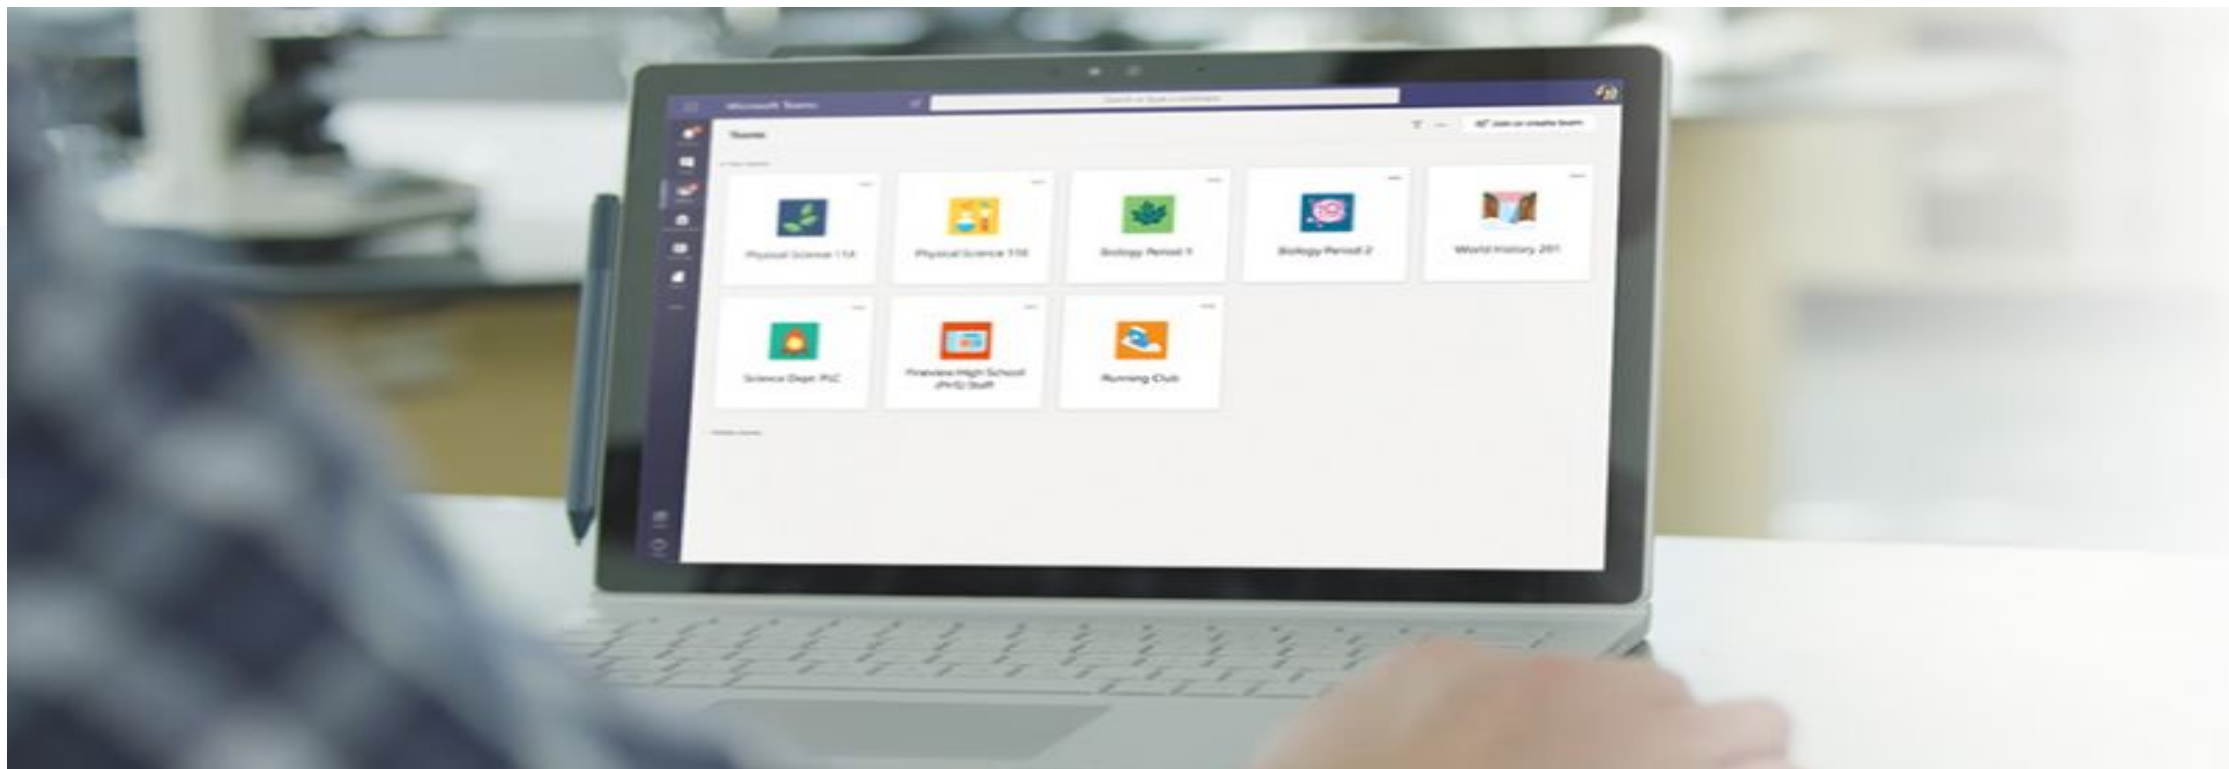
Microsoft Teams

Search or type a command

Teams

Join or create team

Physical Science 11A

Physical Science 11B

Biology Period 1

Biology Period 2

World History 201

Science Dept PLC

Fineview High School (FHS) Staff

Running Club